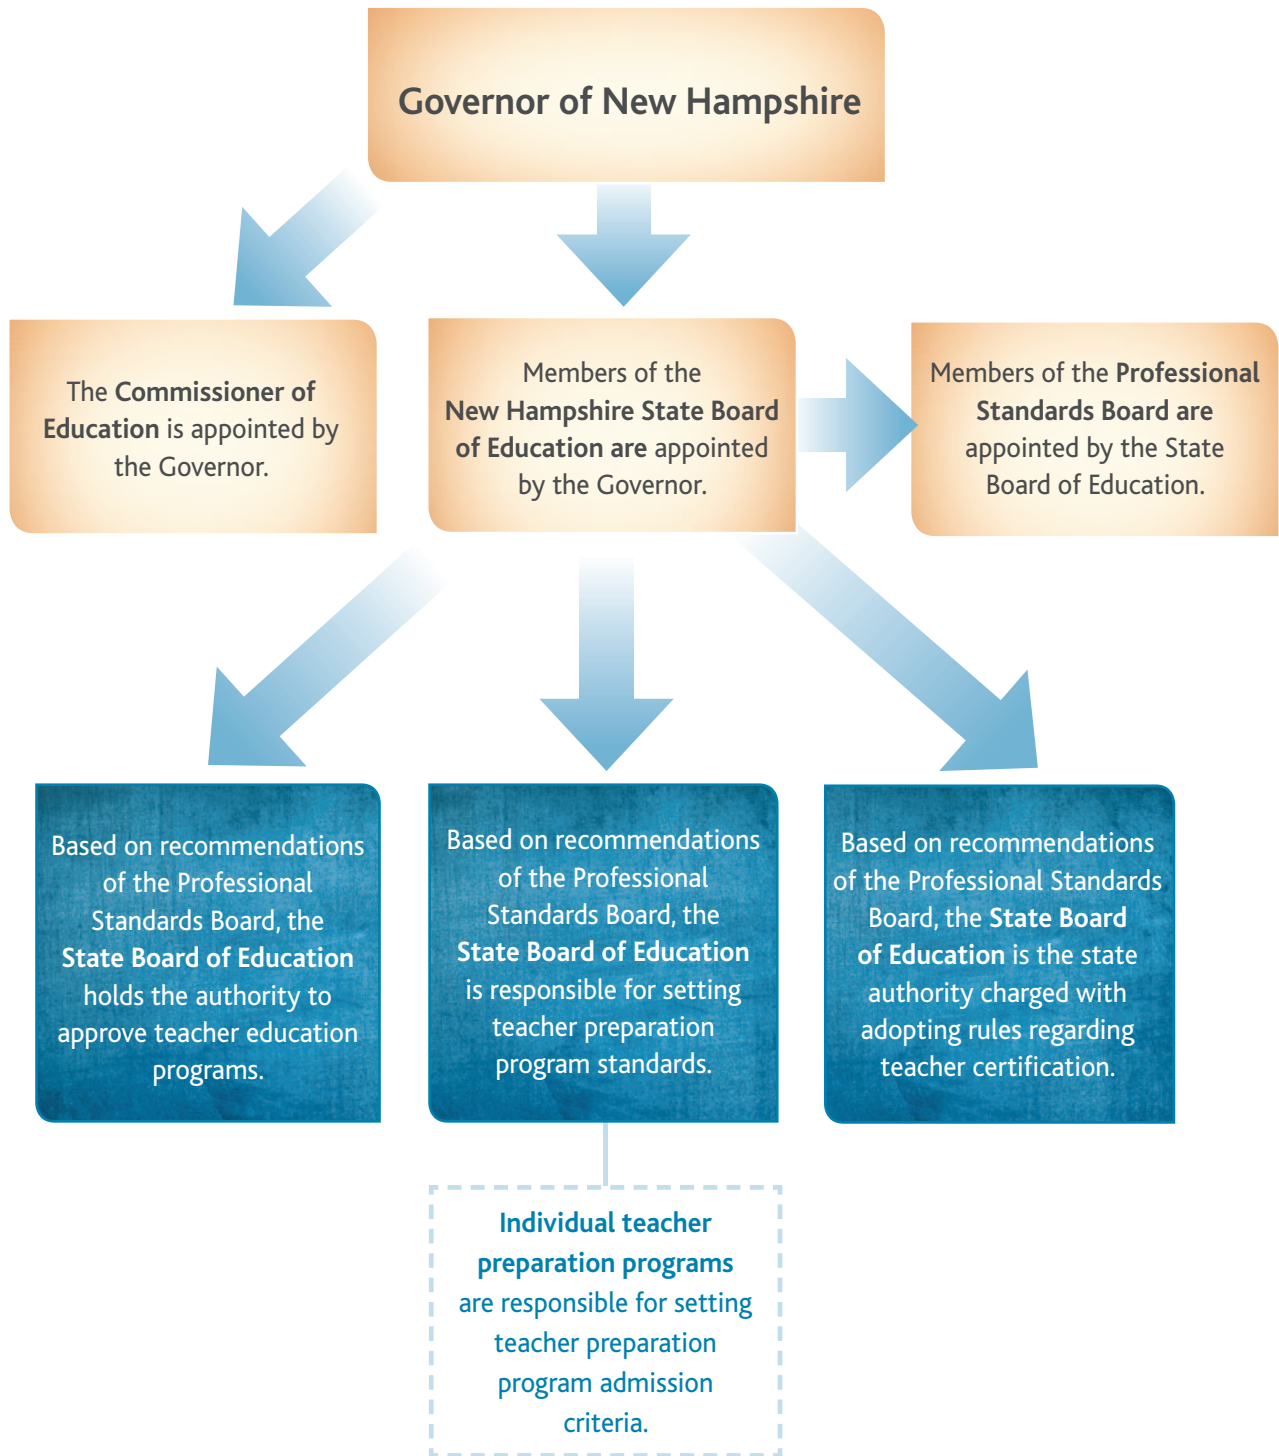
Governor of New Hampshire

The Commissioner of Education is appointed by the Governor.

Members of the New Hampshire State Board of Education are appointed by the Governor.

Members of the Professional Standards Board are appointed by the State Board of Education.

Based on recommendations of the Professional Standards Board, the State Board of Education holds the authority to approve teacher education programs.

Based on recommendations of the Professional Standards Board, the State Board of Education is responsible for setting teacher preparation program standards.

Based on recommendations of the Professional Standards Board, the State Board of Education is the state authority charged with adopting rules regarding teacher certification.

Individual teacher preparation programs are responsible for setting teacher preparation program admission criteria.